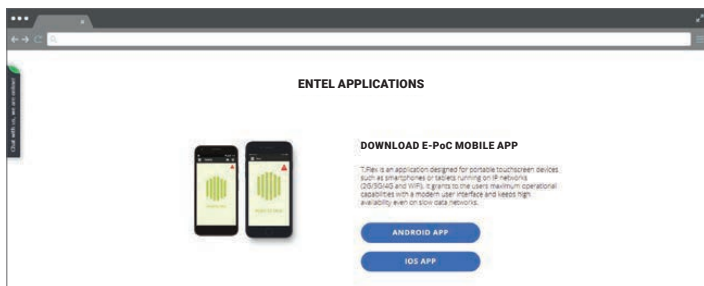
Chat with us, we are online

ENTEL APPLICATIONS

DOWNLOAD E-PoC MOBILE APP

T.Flex is an application designed for portable touchscreen devices such as smartphones or tablets running on IP networks (2G/3G/4G and WiFi). It grants to the users maximum operational capabilities with a modern user interface and keeps high availability even on slow data networks.

ANDROID APP

IOS APP